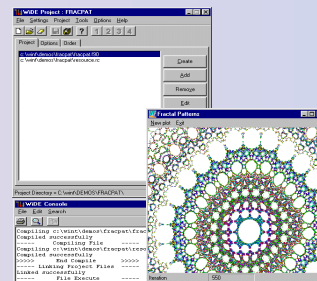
WIDE Project : FRACPAT

File Settings Project Tools Options Help

1 2 3 4

Project Options Order

c:\win\demos\fracpat\fracpat.f90
c:\win\demos\fracpat\resource.rc

Create

Add

Remove

Edit

Project Directory = C:\WIN\DEMOS\FRACPAT\

WIDE Console

File Edit Search

Compiling c:\win\demos\fracpat\fracpat
Compiled successfully
----- Compiling File -----
Compiling c:\win\demos\fracpat\resour
Compiled successfully
>>>>> End Compile >>>>>
----- Linking Project Files -----
Linked successfully
----- File Execute -----

Fractal Patterns

New plot Exit

Iteration